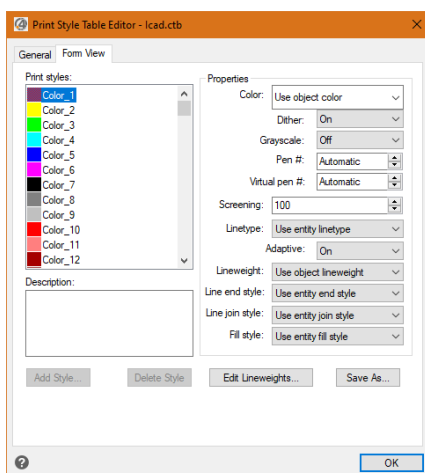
Print Style Table Editor - Icad.ctb

General Form View

Print styles:
Color_1
Color_2
Color_3
Color_4
Color_5
Color_6
Color_7
Color_8
Color_9
Color_10
Color_11
Color_12

Description:

Properties
Color: Use object color
Dither: On
Grayscale: Off
Pen #: Automatic
Virtual pen #: Automatic
Screening: 100
Linetype: Use entity linetype
Adaptive: On
Lineweight: Use object lineweight
Line end style: Use entity end style
Line join style: Use entity join style
Fill style: Use entity fill style

Add Style... Delete Style Edit Lineweights... Save As...

OK